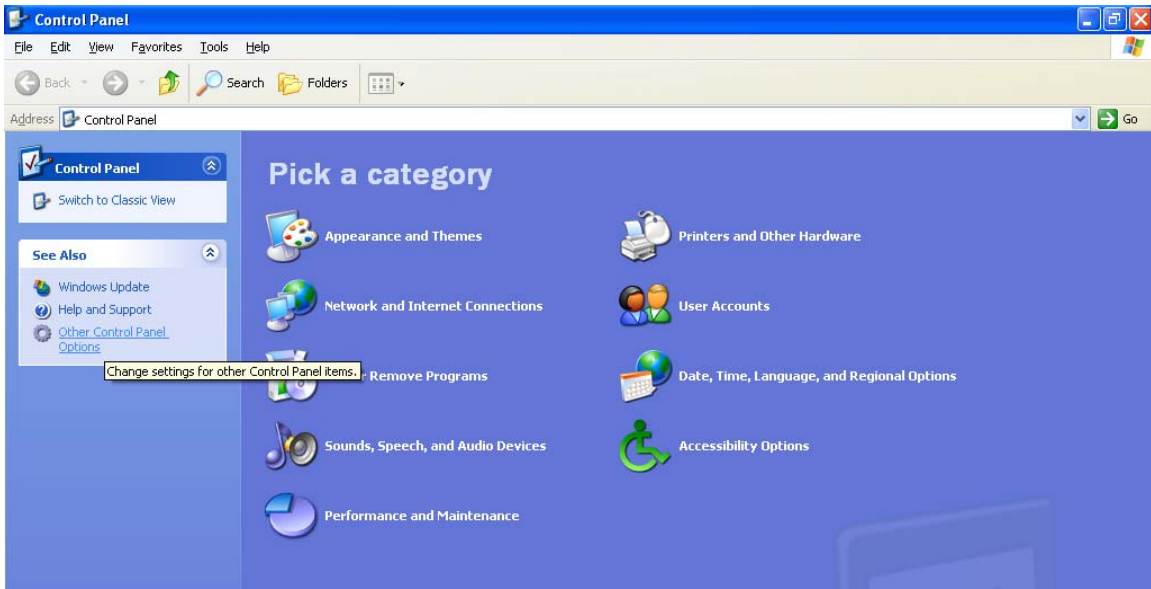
Control Panel

File Edit View Favorites Tools Help

Back Search Folders

Address Control Panel

Go

Control Panel

Switch to Classic View

See Also

Windows Update

Help and Support

Other Control Panel Options

Change settings for other Control Panel items.

Pick a category

Appearance and Themes

Printers and Other Hardware

Network and Internet Connections

User Accounts

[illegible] Remove Programs

Date, Time, Language, and Regional Options

Sounds, Speech, and Audio Devices

Accessibility Options

Performance and Maintenance